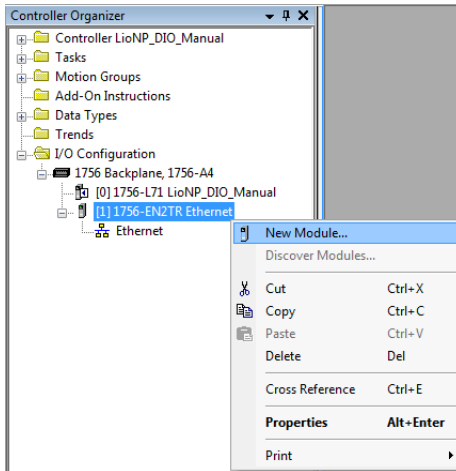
Controller Organizer ▾ ⁊ ✕

Controller LioNP_DIO_Manual
Tasks
Motion Groups
Add-On Instructions
Data Types
Trends
I/O Configuration
1756 Backplane, 1756-A4
[0] 1756-L71 LioNP_DIO_Manual
[1] 1756-EN2TR Ethernet
Ethernet

| | |
|---|---|
| New Module... | |
| Discover Modules... | |
| Cut | Ctrl+X |
| Copy | Ctrl+C |
| Paste | Ctrl+V |
| Delete | Del |
| Cross Reference | Ctrl+E |
| Properties | Alt+Enter |
| Print | ▸ |